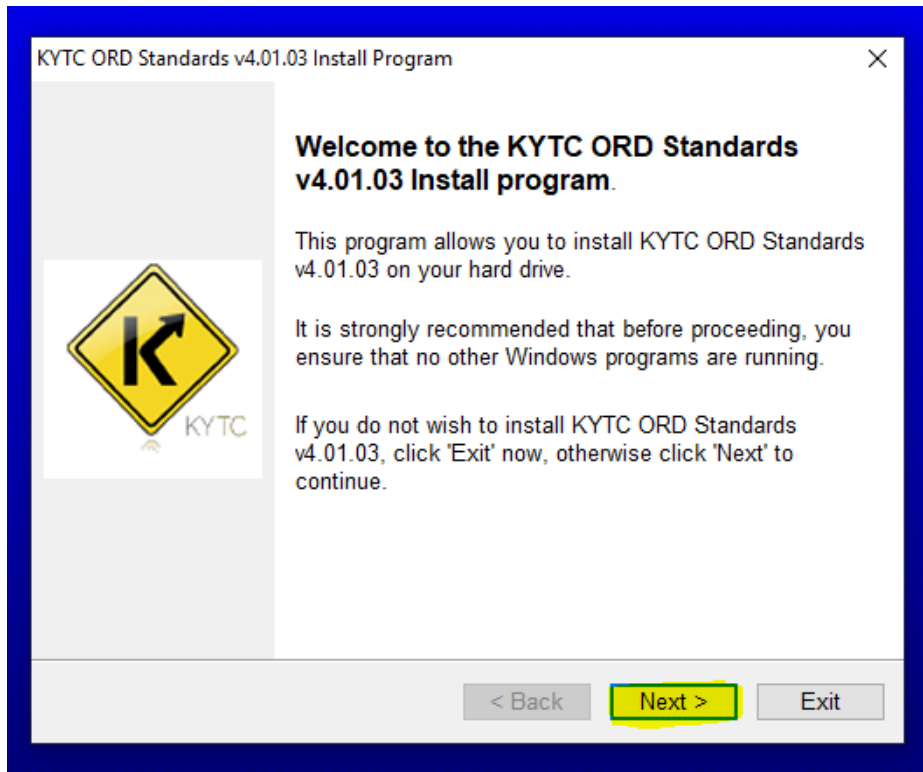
KYTC ORD Standards v4.01.03 Install Program

X

Welcome to the KYTC ORD Standards v4.01.03 Install program.

This program allows you to install KYTC ORD Standards v4.01.03 on your hard drive.

It is strongly recommended that before proceeding, you ensure that no other Windows programs are running.

If you do not wish to install KYTC ORD Standards v4.01.03, click 'Exit' now, otherwise click 'Next' to continue.

K

KYTC

< Back

Next >

Exit